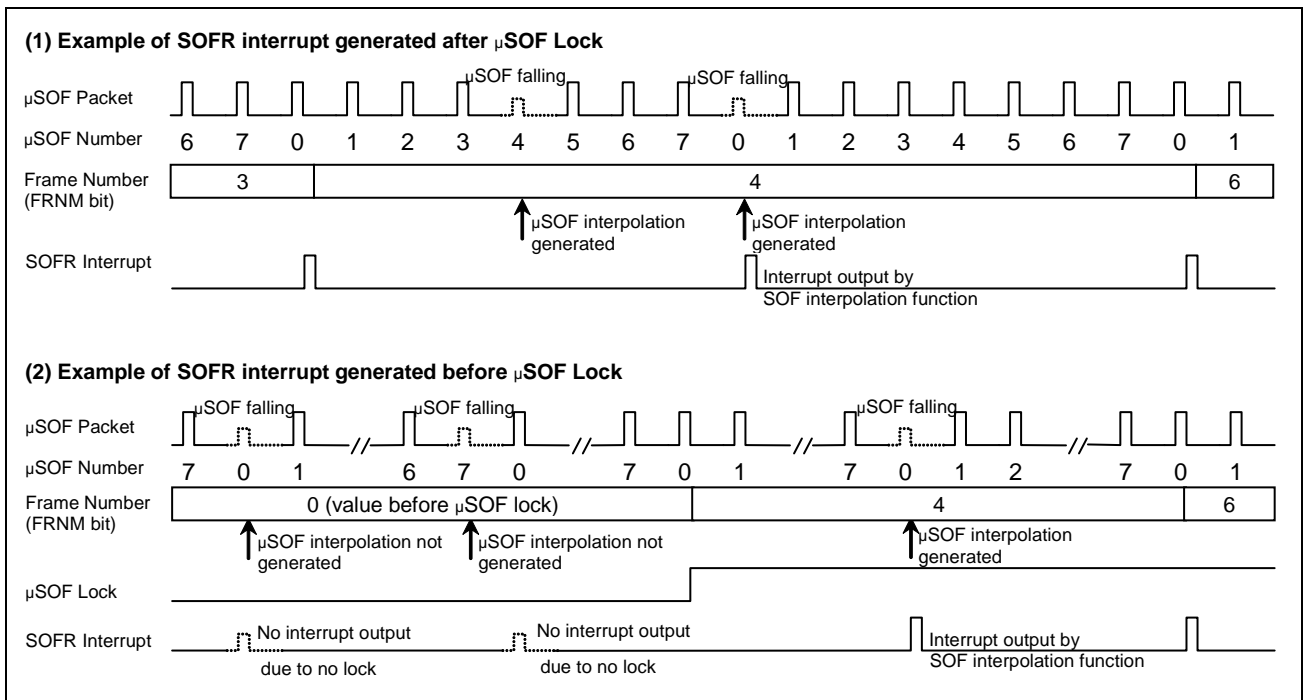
(1) Example of SOFR interrupt generated after μSOF Lock

μSOF Packet

μSOF falling

μSOF falling

μSOF Number

6 7 0 1 2 3 4 5 6 7 0 1 2 3 4 5 6 7 0 1

Frame Number (FRNM bit)

3

4

6

μSOF interpolation generated

μSOF interpolation generated

SOFR Interrupt

Interrupt output by SOF interpolation function

(2) Example of SOFR interrupt generated before μSOF Lock

μSOF Packet

μSOF falling

μSOF falling

μSOF falling

μSOF Number

7 0 1 6 7 0 7 0 1 7 0 1 2 7 0 1

Frame Number (FRNM bit)

0 (value before μSOF lock)

4

6

μSOF interpolation not generated

μSOF interpolation not generated

μSOF interpolation generated

μSOF Lock

SOFR Interrupt

No interrupt output due to no lock

No interrupt output due to no lock

Interrupt output by SOF interpolation function